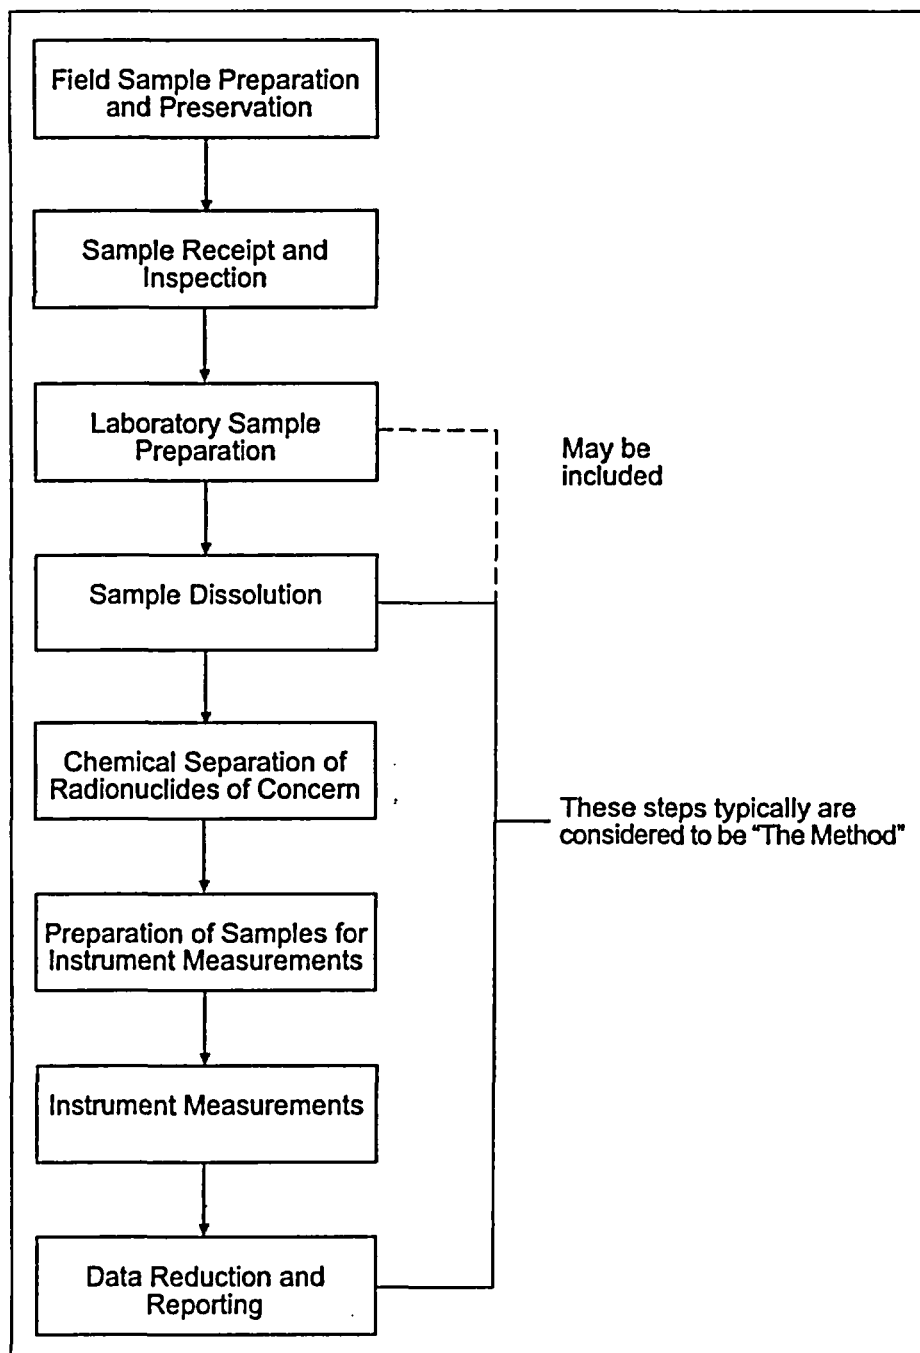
Field Sample Preparation and Preservation

Sample Receipt and Inspection

Laboratory Sample Preparation

May be included

Sample Dissolution

Chemical Separation of Radionuclides of Concern

These steps typically are considered to be "The Method"

Preparation of Samples for Instrument Measurements

Instrument Measurements

Data Reduction and Reporting